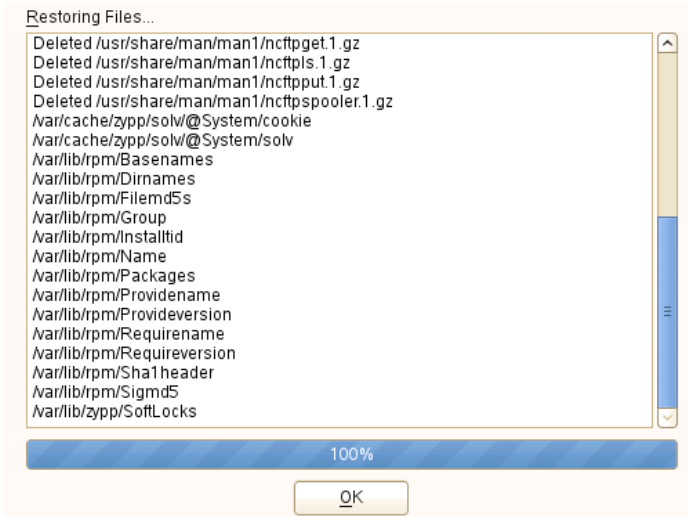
Restoring Files...

Deleted /usr/share/man/man1/ncftpget.1.gz
Deleted /usr/share/man/man1/ncftpls.1.gz
Deleted /usr/share/man/man1/ncftpput.1.gz
Deleted /usr/share/man/man1/ncftpspooler.1.gz
/var/cache/zypp/solv/@System/cookie
/var/cache/zypp/solv/@System/solv
/var/lib/rpm/Basenames
/var/lib/rpm/Dirnames
/var/lib/rpm/Filemd5s
/var/lib/rpm/Group
/var/lib/rpm/Installtid
/var/lib/rpm/Name
/var/lib/rpm/Packages
/var/lib/rpm/Providename
/var/lib/rpm/Provideversion
/var/lib/rpm/Requirename
/var/lib/rpm/Requireversion
/var/lib/rpm/Sha1header
/var/lib/rpm/Sigmd5
/var/lib/zypp/SoftLocks

100%

OK